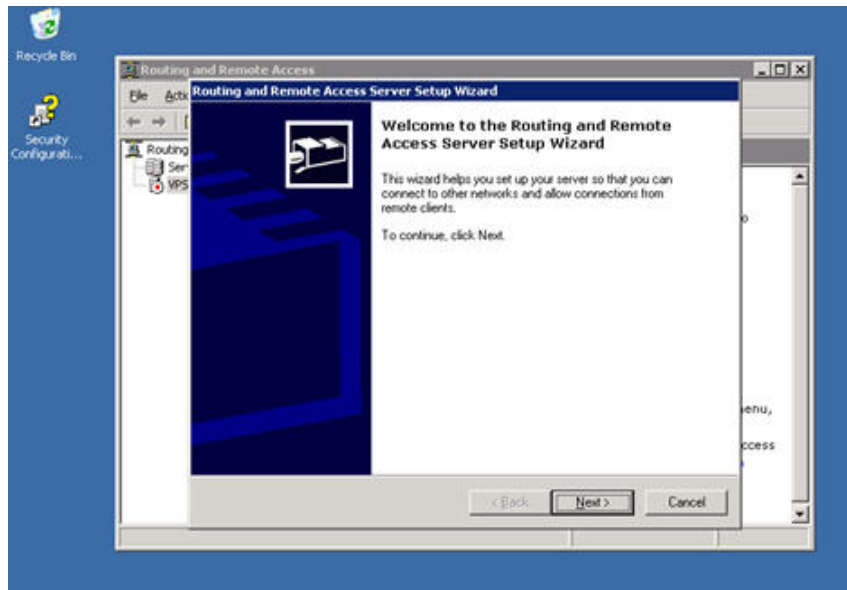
Recycle Bin

Security Configurati...

Routing and Remote Access

File Actio

Routing
Ser
VPS

Routing and Remote Access Server Setup Wizard

Welcome to the Routing and Remote Access Server Setup Wizard

This wizard helps you set up your server so that you can connect to other networks and allow connections from remote clients.

To continue, click Next.

< Back
Next >
Cancel

o

enu,

ccess